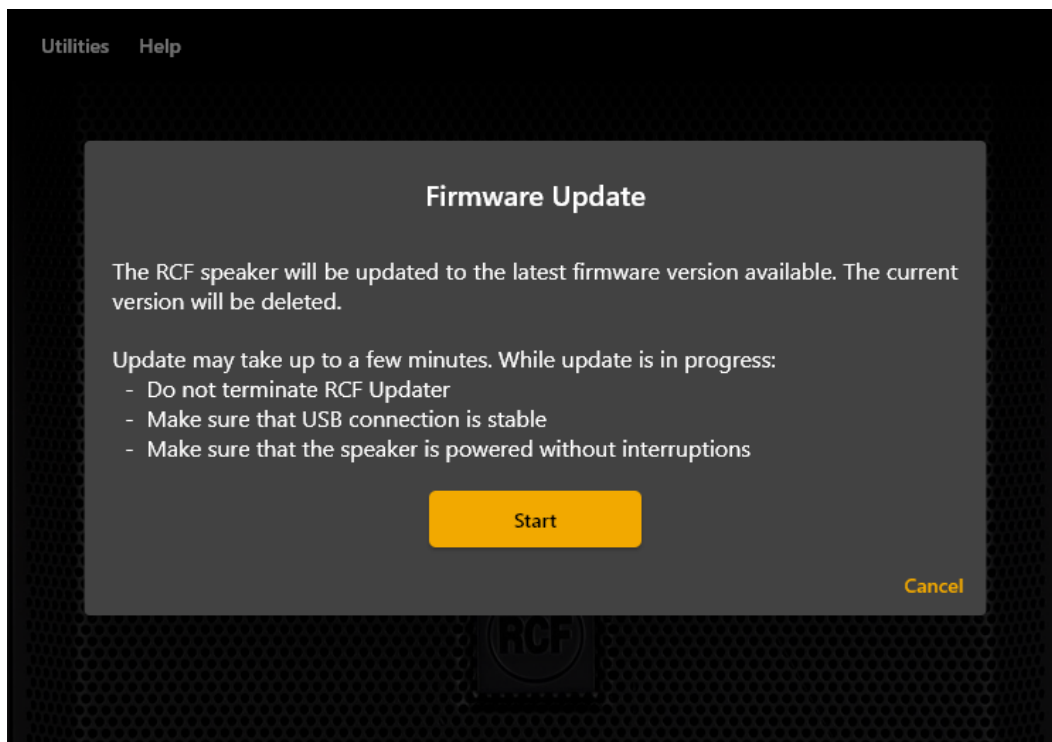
Utilities Help

Firmware Update

The RCF speaker will be updated to the latest firmware version available. The current version will be deleted.

Update may take up to a few minutes. While update is in progress:
- Do not terminate RCF Updater
- Make sure that USB connection is stable
- Make sure that the speaker is powered without interruptions

Start

Cancel

RCF